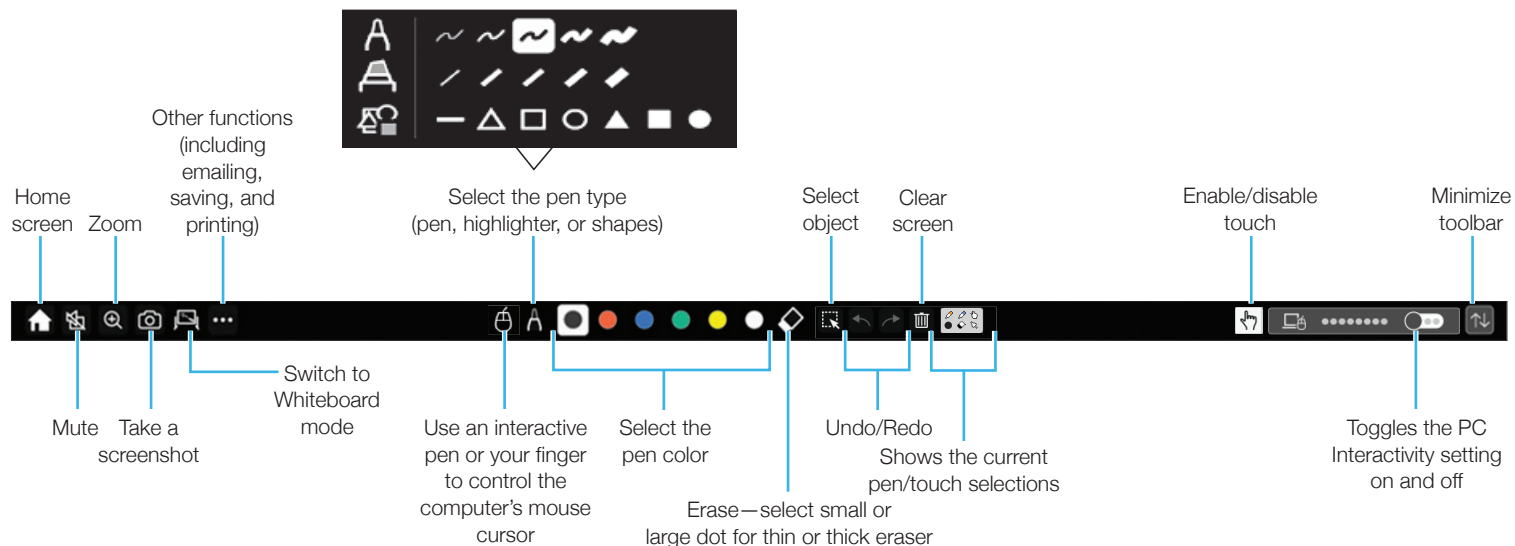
Other functions (including emailing, saving, and printing)

Home screen

Zoom

Select the pen type (pen, highlighter, or shapes)

Select object

Clear screen

Enable/disable touch

Minimize toolbar

Mute

Take a screenshot

Switch to Whiteboard mode

Use an interactive pen or your finger to control the computer's mouse cursor

Select the pen color

Erase—select small or large dot for thin or thick eraser

Undo/Redo

Shows the current pen/touch selections

Toggles the PC Interactivity setting on and off